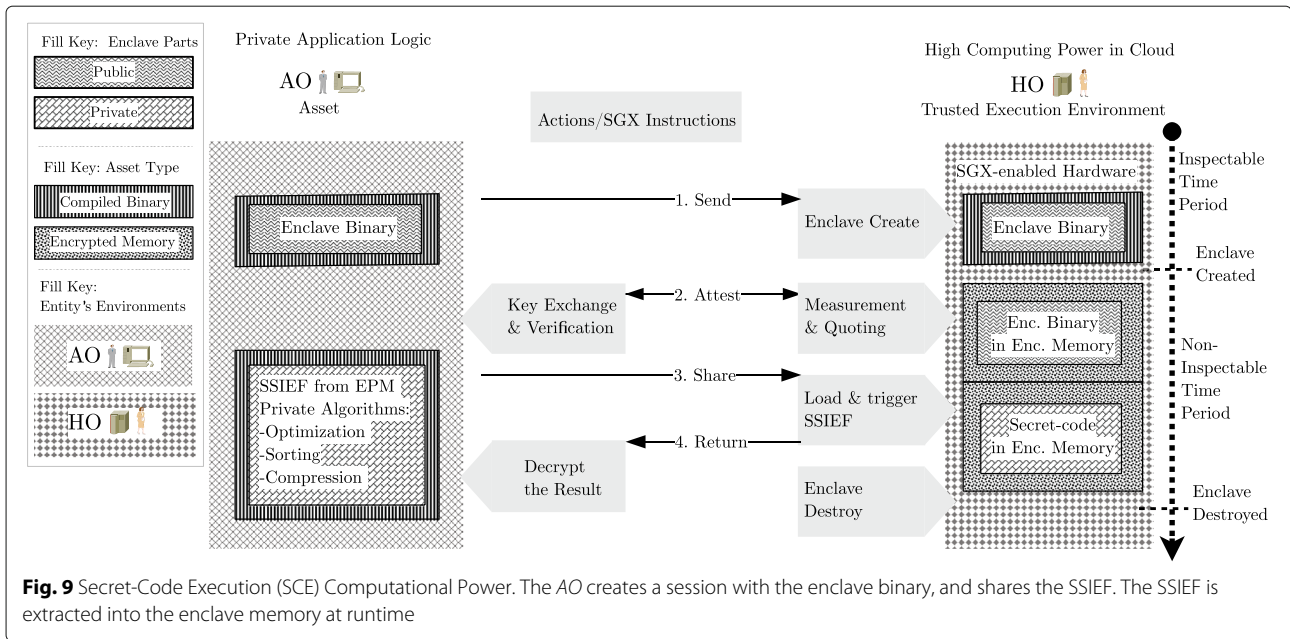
Fill Key: Enclave Parts

Public

Private

Fill Key: Asset Type

Compiled Binary

Encrypted Memory

Fill Key: Entity's Environments

AO

HO

Private Application Logic

AO

Asset

Enclave Binary

SSIEF from EPM Private Algorithms: -Optimization -Sorting -Compression

Actions/SGX Instructions

1. Send

2. Attest

3. Share

4. Return

Key Exchange & Verification

Decrypt the Result

Enclave Create

Measurement & Quoting

Load & trigger SSIEF

Enclave Destroy

High Computing Power in Cloud

HO

Trusted Execution Environment

SGX-enabled Hardware

Enclave Binary

Enc. Binary in Enc. Memory

Secret-code in Enc. Memory

Inspectable Time Period

Enclave Created

Non-Inspectable Time Period

Enclave Destroyed

**Fig. 9** Secret-Code Execution (SCE) Computational Power. The *AO* creates a session with the enclave binary, and shares the SSIEF. The SSIEF is extracted into the enclave memory at runtime